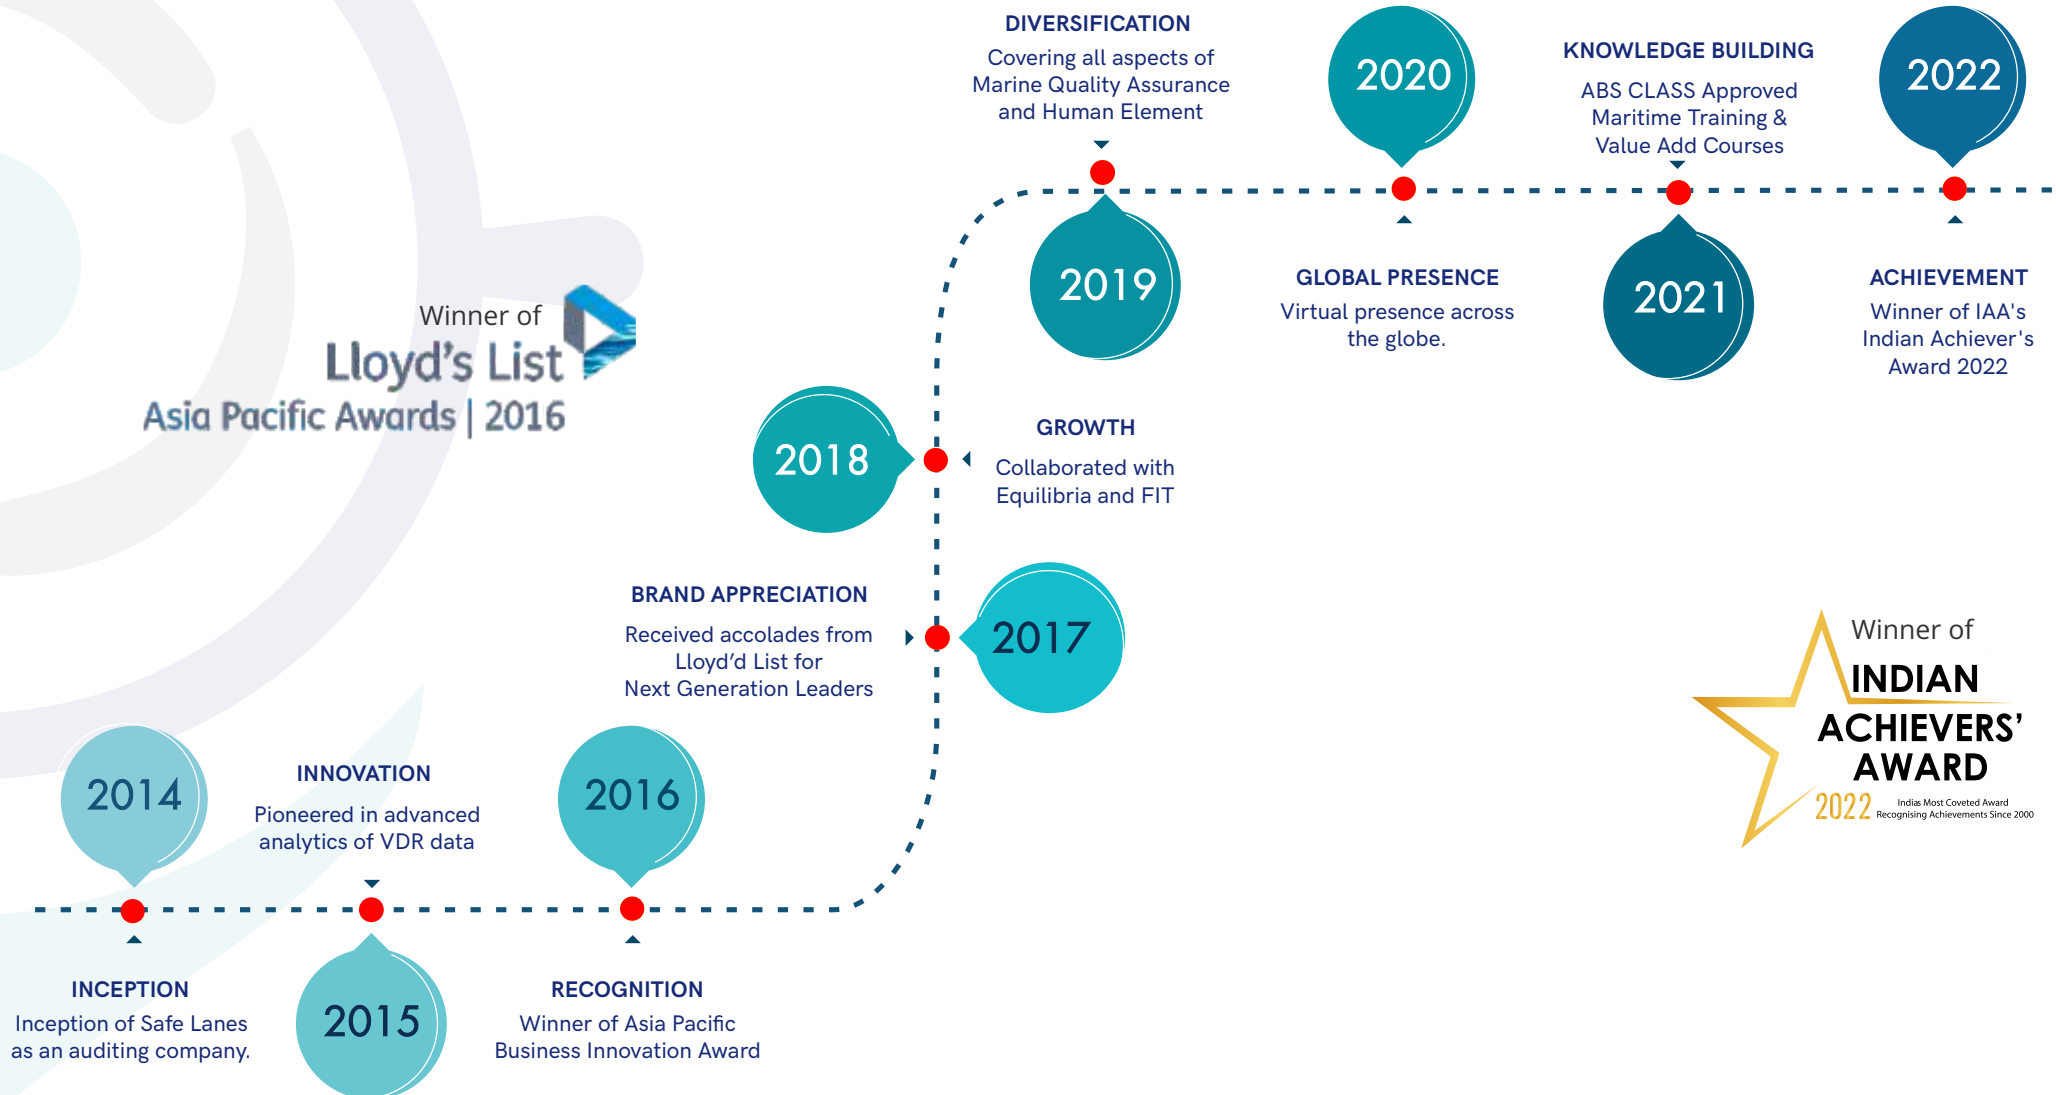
Winner of
Lloyd's List
Asia Pacific Awards | 2016

2014
INCEPTION
Inception of Safe Lanes as an auditing company.

INNOVATION
Pioneered in advanced analytics of VDR data
2015

2016
RECOGNITION
Winner of Asia Pacific Business Innovation Award

BRAND APPRECIATION
Received accolades from Lloyd'd List for Next Generation Leaders
2017

2018
GROWTH
Collaborated with Equilibria and FIT

DIVERSIFICATION
Covering all aspects of Marine Quality Assurance and Human Element
2019

2020
GLOBAL PRESENCE
Virtual presence across the globe.

KNOWLEDGE BUILDING
ABS CLASS Approved Maritime Training & Value Add Courses
2021

2022
ACHIEVEMENT
Winner of IAA's Indian Achiever's Award 2022

Winner of
INDIAN ACHIEVERS' AWARD
2022
Indias Most Coveted Award
Recognising Achievements Since 2000